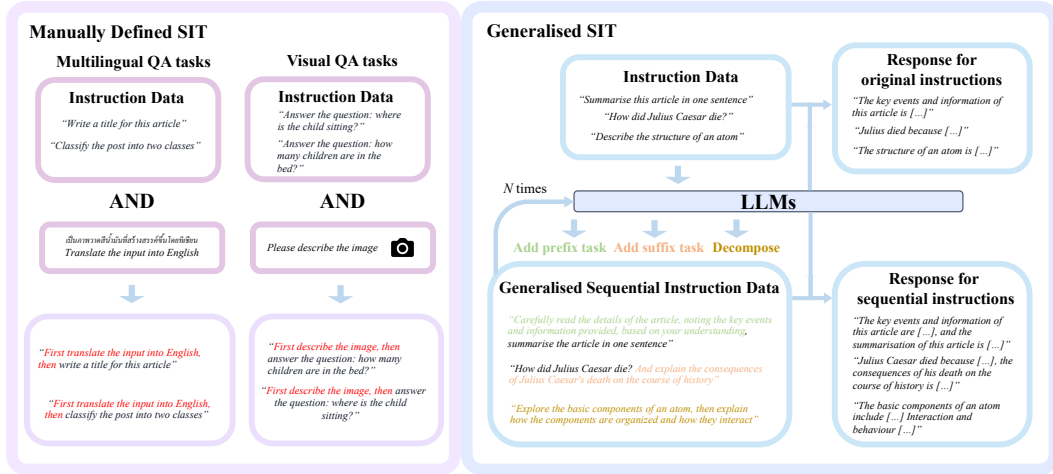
Manually Defined SIT

Multilingual QA tasks

Instruction Data

"Write a title for this article"

"Classify the post into two classes"

AND

เป็นภาพวาดสีน้ำมันที่สร้างสรรค์ขึ้นโดยศิลปิน
Translate the input into English

"First translate the input into English, then write a title for this article"

"First translate the input into English, then classify the post into two classes"

Visual QA tasks

Instruction Data

"Answer the question: where is the child sitting?"

"Answer the question: how many children are in the bed?"

AND

Please describe the image

"First describe the image, then answer the question: how many children are in the bed?"

"First describe the image, then answer the question: where is the child sitting?"

Generalised SIT

Instruction Data

"Summarise this article in one sentence"

"How did Julius Caesar die?"

"Describe the structure of an atom"

Response for original instructions

"The key events and information of this article is [...]"

"Julius died because [...]"

"The structure of an atom is [...]"

$N$ times

LLMs

Add prefix task Add suffix task Decompose

Generalised Sequential Instruction Data

"Carefully read the details of the article, noting the key events and information provided, based on your understanding, summarise the article in one sentence"

"How did Julius Caesar die? And explain the consequences of Julius Caesar's death on the course of history"

"Explore the basic components of an atom, then explain how the components are organized and how they interact"

Response for sequential instructions

"The key events and information of this article are [...], and the summarisation of this article is [...]"

"Julius Caesar died because [...], the consequences of his death on the course of history is [...]"

"The basic components of an atom include [...] Interaction and behaviour [...]"